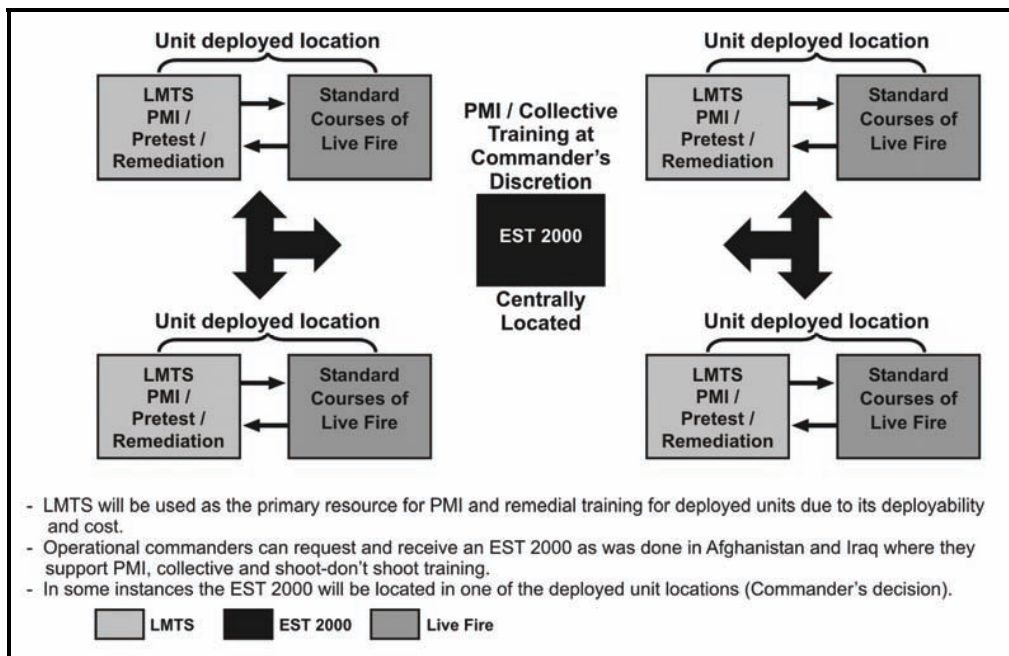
Unit deployed location

LMTS PMI / Pretest / Remediation

Standard Courses of Live Fire

Unit deployed location

LMTS PMI / Pretest / Remediation

Standard Courses of Live Fire

PMI / Collective Training at Commander's Discretion

EST 2000

Centrally Located

Unit deployed location

LMTS PMI / Pretest / Remediation

Standard Courses of Live Fire

Unit deployed location

LMTS PMI / Pretest / Remediation

Standard Courses of Live Fire

- LMTS will be used as the primary resource for PMI and remedial training for deployed units due to its deployability and cost.
- Operational commanders can request and receive an EST 2000 as was done in Afghanistan and Iraq where they support PMI, collective and shoot-don't shoot training.
- In some instances the EST 2000 will be located in one of the deployed unit locations (Commander's decision).

LMTS EST 2000 Live Fire